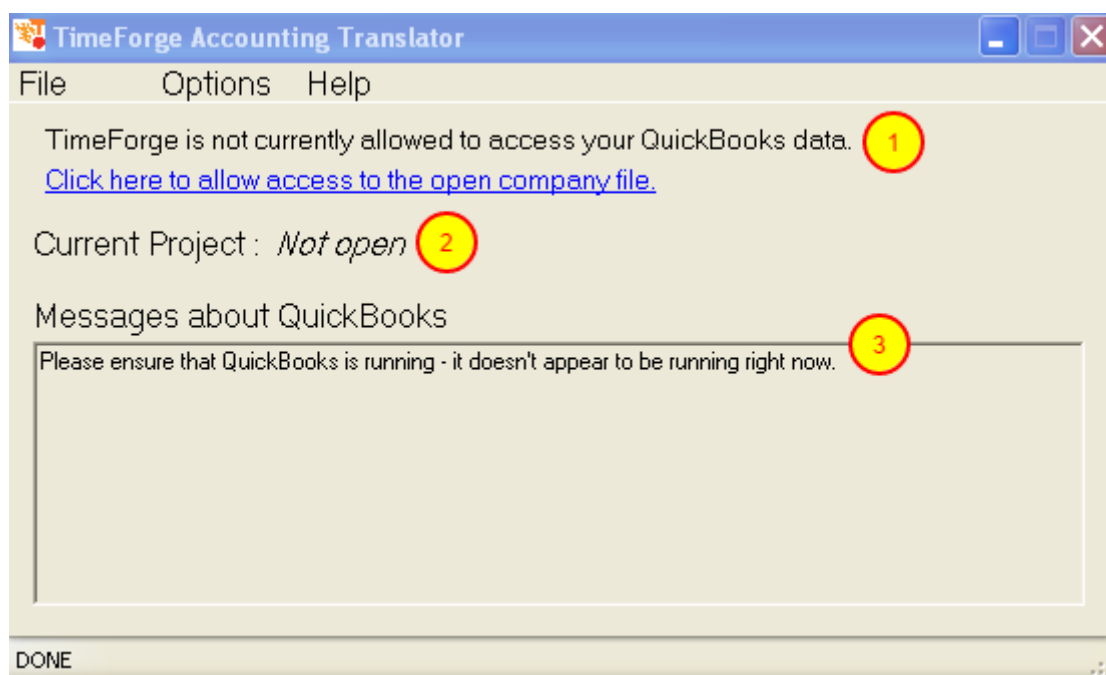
TimeForge Accounting Translator

File Options Help

TimeForge is not currently allowed to access your QuickBooks data. 1

Click here to allow access to the open company file.

Current Project : Not open 2

Messages about QuickBooks

Please ensure that QuickBooks is running - it doesn't appear to be running right now. 3

DONE